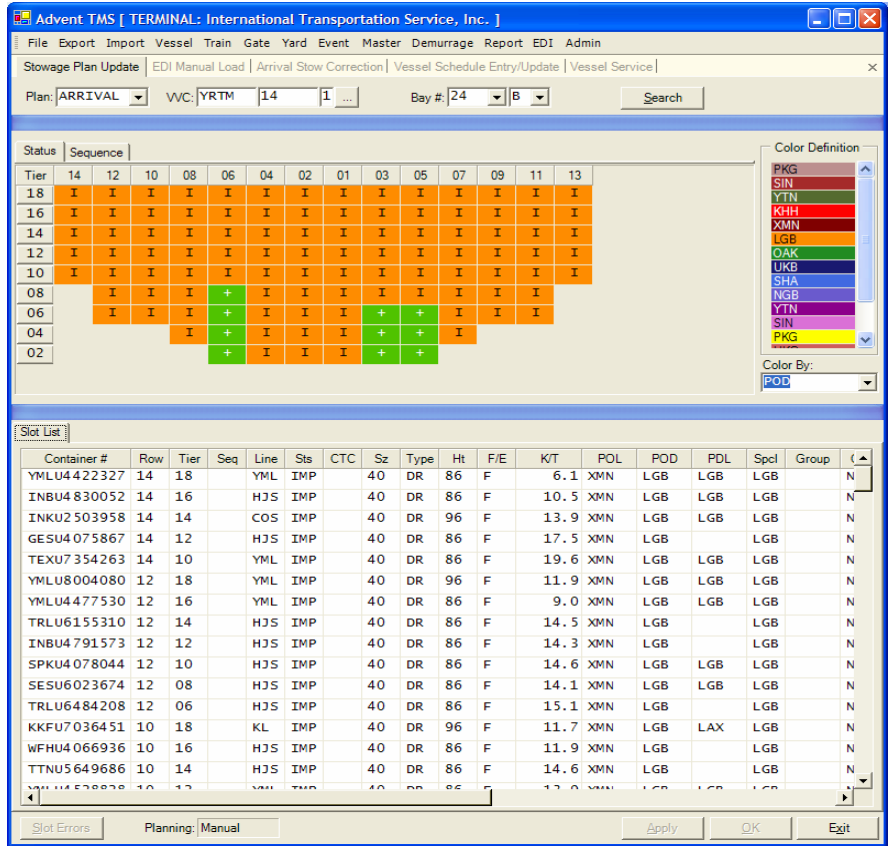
Advent TMS [ TERMINAL: International Transportation Service, Inc. ]

File Export Import Vessel Train Gate Yard Event Master Demurrage Report EDI Admin

Stowage Plan Update | EDI Manual Load | Arrival Stow Correction | Vessel Schedule Entry/Update | Vessel Service

Plan: ARRIVAL VVC: YRTM 14 1 ... Bay #: 24 B Search

Status Sequence

| Tier | 14 | 12 | 10 | 08 | 06 | 04 | 02 | 01 | 03 | 05 | 07 | 09 | 11 | 13 |
|---|---|---|---|---|---|---|---|---|---|---|---|---|---|---|
| 18 | I | I | I | I | I | I | I | I | I | I | I | I | I | I |
| 16 | I | I | I | I | I | I | I | I | I | I | I | I | I | I |
| 14 | I | I | I | I | I | I | I | I | I | I | I | I | I | I |
| 12 | I | I | I | I | I | I | I | I | I | I | I | I | I | I |
| 10 | I | I | I | I | I | I | I | I | I | I | I | I | I | I |
| 08 | | I | I | I | + | I | I | I | I | I | I | I | | |
| 06 | | I | I | I | + | I | I | I | + | + | I | I | I | |
| 04 | | | | I | + | I | I | I | + | + | I | | | |
| 02 | | | | | + | I | I | I | + | + | | | | |

Color Definition
PKG
SIN
YTN
KHH
XMN
LGB
OAK
UKB
SHA
NGB
YTN
SIN
PKG

Color By:
POD

Slot List

| Container # | Row | Tier | Seq | Line | Sts | CTC | Sz | Type | Ht | F/E | K/T | POL | POD | PDL | Spcl | Group | ( |
|---|---|---|---|---|---|---|---|---|---|---|---|---|---|---|---|---|---|
| YMLU4422327 | 14 | 18 | | YML | IMP | | 40 | DR | 86 | F | 6.1 | XMN | LGB | LGB | LGB | | N |
| INBU4830052 | 14 | 16 | | HJS | IMP | | 40 | DR | 86 | F | 10.5 | XMN | LGB | LGB | LGB | | N |
| INKU2503958 | 14 | 14 | | COS | IMP | | 40 | DR | 96 | F | 13.9 | XMN | LGB | LGB | LGB | | N |
| GESU4075867 | 14 | 12 | | HJS | IMP | | 40 | DR | 86 | F | 17.5 | XMN | LGB | | LGB | | N |
| TEXU7354263 | 14 | 10 | | YML | IMP | | 40 | DR | 86 | F | 19.6 | XMN | LGB | LGB | LGB | | N |
| YMLU8004080 | 12 | 18 | | YML | IMP | | 40 | DR | 96 | F | 11.9 | XMN | LGB | LGB | LGB | | N |
| YMLU4477530 | 12 | 16 | | YML | IMP | | 40 | DR | 86 | F | 9.0 | XMN | LGB | LGB | LGB | | N |
| TRLU6155310 | 12 | 14 | | HJS | IMP | | 40 | DR | 86 | F | 14.5 | XMN | LGB | | LGB | | N |
| INBU4791573 | 12 | 12 | | HJS | IMP | | 40 | DR | 86 | F | 14.3 | XMN | LGB | | LGB | | N |
| SPKU4078044 | 12 | 10 | | HJS | IMP | | 40 | DR | 86 | F | 14.6 | XMN | LGB | LGB | LGB | | N |
| SESU6023674 | 12 | 08 | | HJS | IMP | | 40 | DR | 86 | F | 14.1 | XMN | LGB | LGB | LGB | | N |
| TRLU6484208 | 12 | 06 | | HJS | IMP | | 40 | DR | 86 | F | 15.1 | XMN | LGB | | LGB | | N |
| KKFU7036451 | 10 | 18 | | KL | IMP | | 40 | DR | 96 | F | 11.7 | XMN | LGB | LAX | LGB | | N |
| WFHU4066936 | 10 | 16 | | HJS | IMP | | 40 | DR | 86 | F | 11.9 | XMN | LGB | | LGB | | N |
| TTNU5649686 | 10 | 14 | | HJS | IMP | | 40 | DR | 86 | F | 14.6 | XMN | LGB | | LGB | | N |

Slot Errors Planning: Manual Apply OK Exit